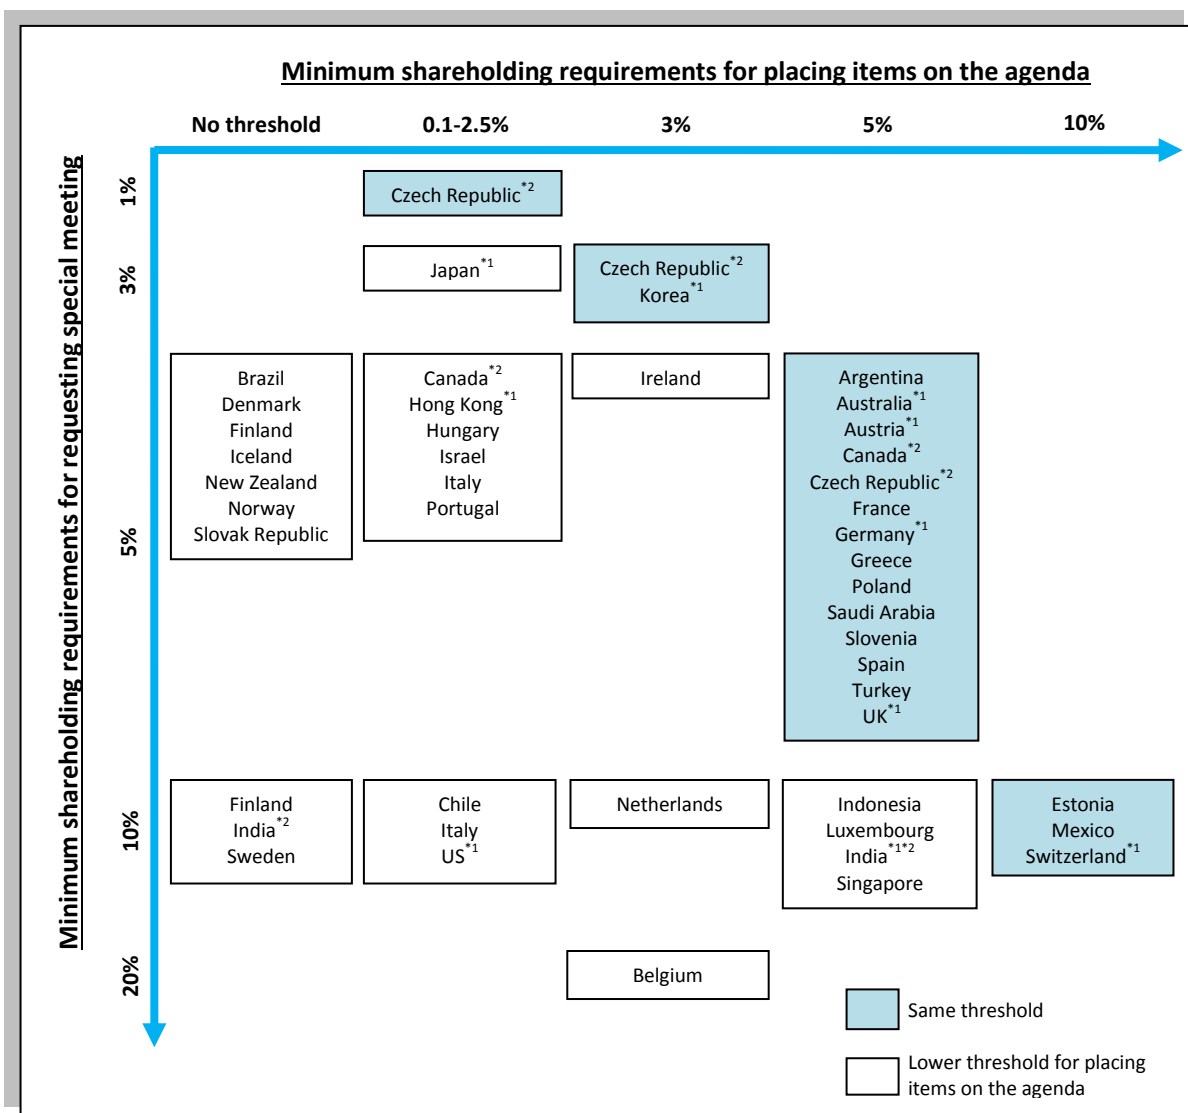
Minimum shareholding requirements for placing items on the agenda

No threshold 0.1-2.5% 3% 5% 10%

Minimum shareholding requirements for requesting special meeting

1% 3% 5% 10% 20%

Czech Republic$^{*2}$

Japan$^{*1}$

Czech Republic$^{*2}$
Korea$^{*1}$

Brazil
Denmark
Finland
Iceland
New Zealand
Norway
Slovak Republic

Canada$^{*2}$
Hong Kong$^{*1}$
Hungary
Israel
Italy
Portugal

Ireland

Argentina
Australia$^{*1}$
Austria$^{*1}$
Canada$^{*2}$
Czech Republic$^{*2}$
France
Germany$^{*1}$
Greece
Poland
Saudi Arabia
Slovenia
Spain
Turkey
UK$^{*1}$

Finland
India$^{*2}$
Sweden

Chile
Italy
US$^{*1}$

Netherlands

Indonesia
Luxembourg
India$^{*1*2}$
Singapore

Estonia
Mexico
Switzerland$^{*1}$

Belgium

Same threshold

Lower threshold for placing items on the agenda